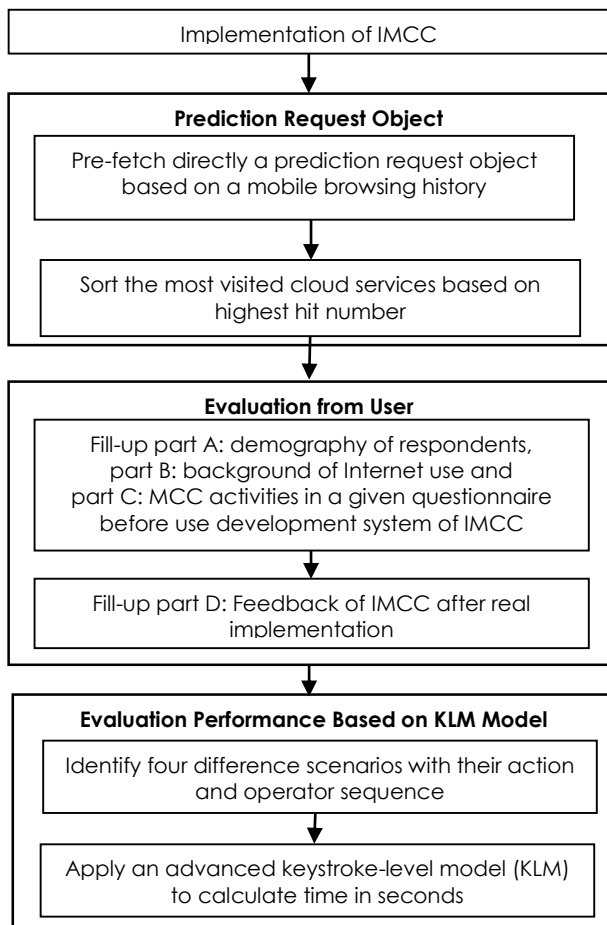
Implementation of IMCC

Prediction Request Object

Pre-fetch directly a prediction request object based on a mobile browsing history

Sort the most visited cloud services based on highest hit number

Evaluation from User

Fill-up part A: demography of respondents, part B: background of Internet use and part C: MCC activities in a given questionnaire before use development system of IMCC

Fill-up part D: Feedback of IMCC after real implementation

Evaluation Performance Based on KLM Model

Identify four difference scenarios with their action and operator sequence

Apply an advanced keystroke-level model (KLM) to calculate time in seconds